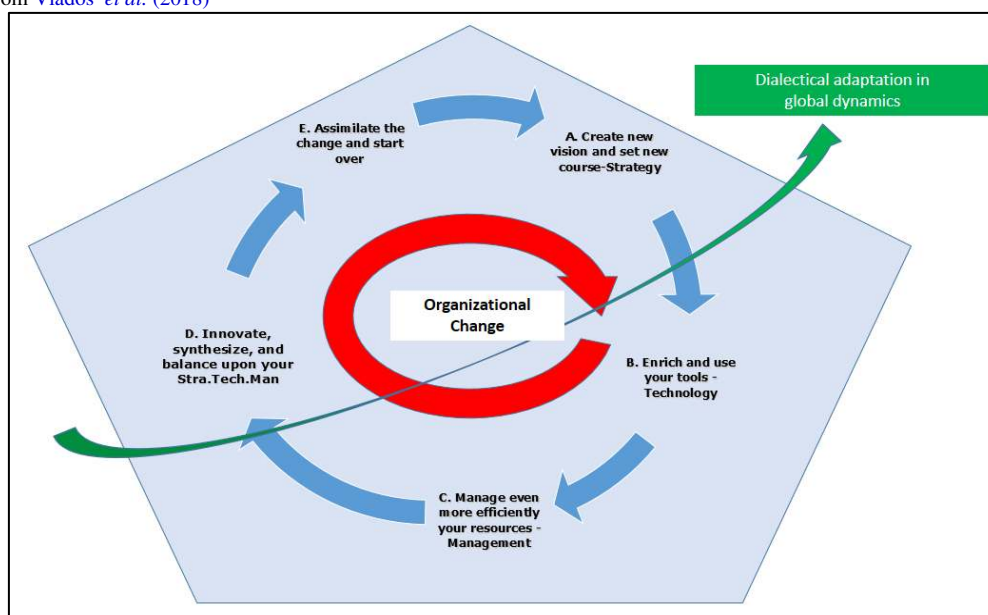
om Vlados et al. (2018)

Dialectical adaptation in global dynamics

E. Assimilate the change and start over

A. Create new vision and set new course-Strategy

Organizational Change

D. Innovate, synthesize, and balance upon your Stra.Tech.Man

B. Enrich and use your tools - Technology

C. Manage even more efficiently your resources - Management